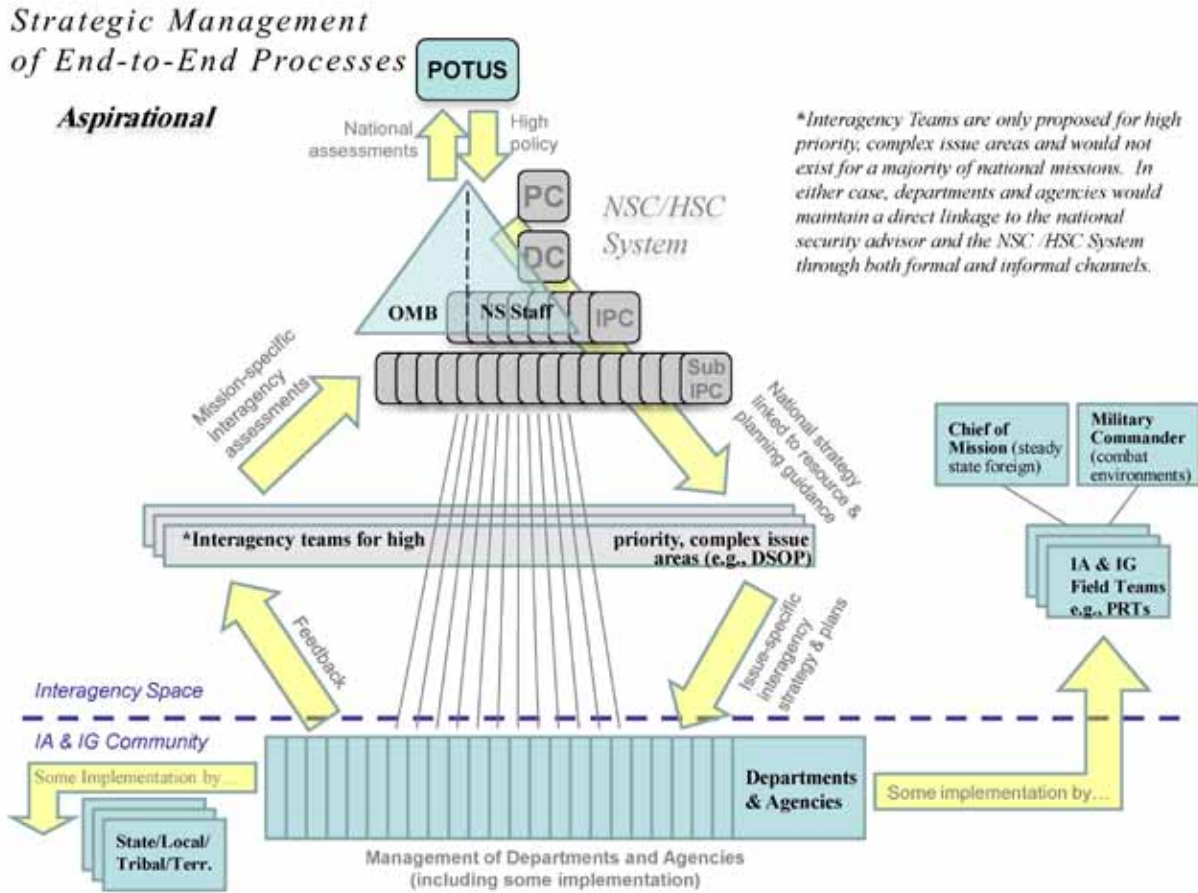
Strategic Management of End-to-End Processes

POTUS

Aspirational

National assessments

High policy

PC

DC

NSC/HSC System

OMB

NS Staff

IPC

Sub IPC

*Interagency Teams are only proposed for high priority, complex issue areas and would not exist for a majority of national missions. In either case, departments and agencies would maintain a direct linkage to the national security advisor and the NSC /HSC System through both formal and informal channels.

Mission-specific interagency assessments

National strategy linked to resource & planning guidance

Chief of Mission (steady state foreign)

Military Commander (combat environments)

*Interagency teams for high priority, complex issue areas (e.g., DSOP)

IA & IG Field Teams e.g., PRTs

Feedback

Issue-specific interagency strategy & plans

Interagency Space

IA & IG Community

Some Implementation by…

Departments & Agencies

Some implementation by…

State/Local/ Tribal/Terr.

Management of Departments and Agencies (including some implementation)